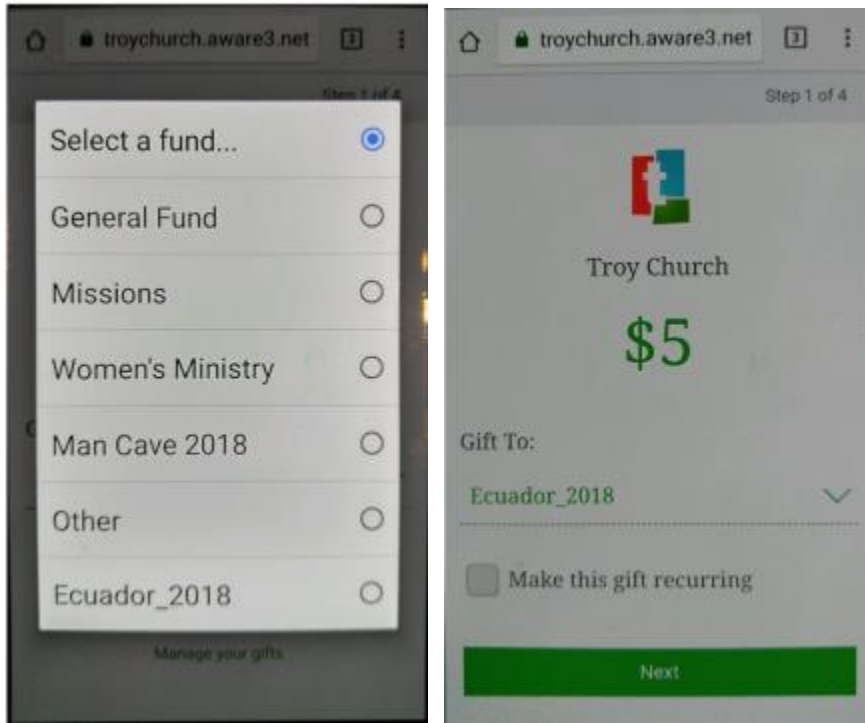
troychurch.aware3.net

3

Step 1 of 4

Select a fund...

General Fund

Missions

Women's Ministry

Man Cave 2018

Other

Ecuador_2018

Manage your gifts

troychurch.aware3.net

3

Step 1 of 4

Troy Church

$5

Gift To:

Ecuador_2018

Make this gift recurring

Next